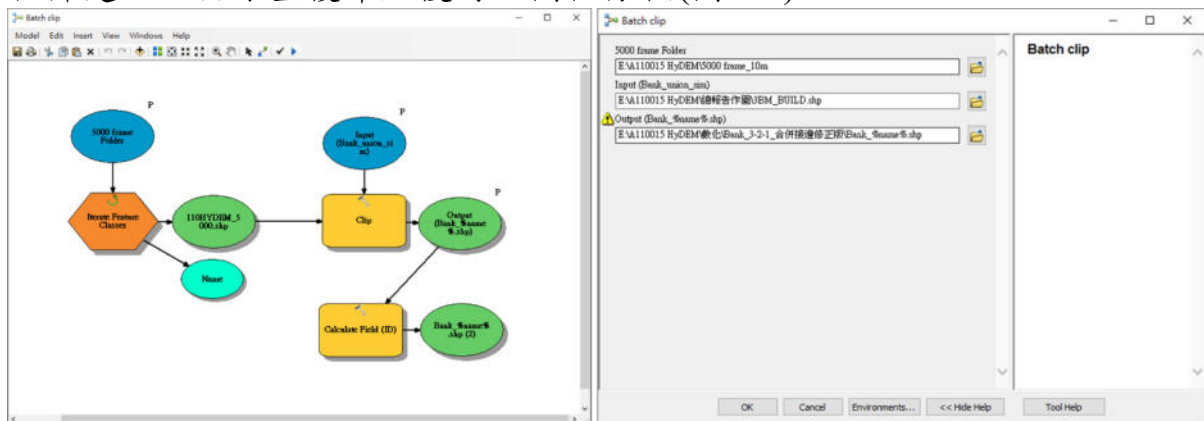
Batch clip

Model Edit Insert View Windows Help

5000 frame Folder

P

Input (Bank_union_sim)

P

Iterate Feature Classes

110HYDEM_5000.shp

Clip

Output (Bank_%name%.shp)

P

Name

Calculate Field (ID)

Bank_%name%.shp (2)

Batch clip

5000 frame Folder

E:\A110015 HyDEM\5000 frame_10m

Input (Bank_union_sim)

E:\A110015 HyDEM\繪製告作圖\JBM_BUILD.shp

Output (Bank_%name%.shp)

E:\A110015 HyDEM\數化\Bank_3-2-1_合併擴邊修正版\Bank_%name%.shp

Batch clip

OK Cancel Environments... << Hide Help Tool Help